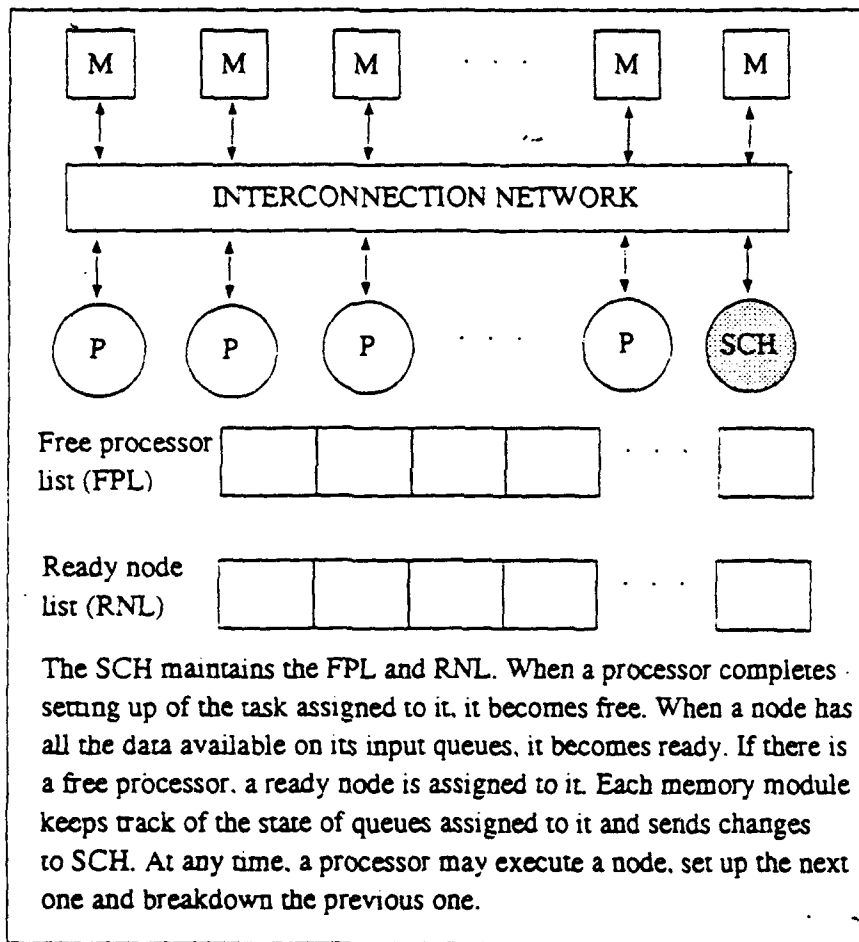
M M M . . . M M

INTERCONNECTION NETWORK

P P P . . . P SCH

Free processor list (FPL) . . .

Ready node list (RNL) . . .

The SCH maintains the FPL and RNL. When a processor completes setting up of the task assigned to it, it becomes free. When a node has all the data available on its input queues, it becomes ready. If there is a free processor, a ready node is assigned to it. Each memory module keeps track of the state of queues assigned to it and sends changes to SCH. At any time, a processor may execute a node, set up the next one and breakdown the previous one.